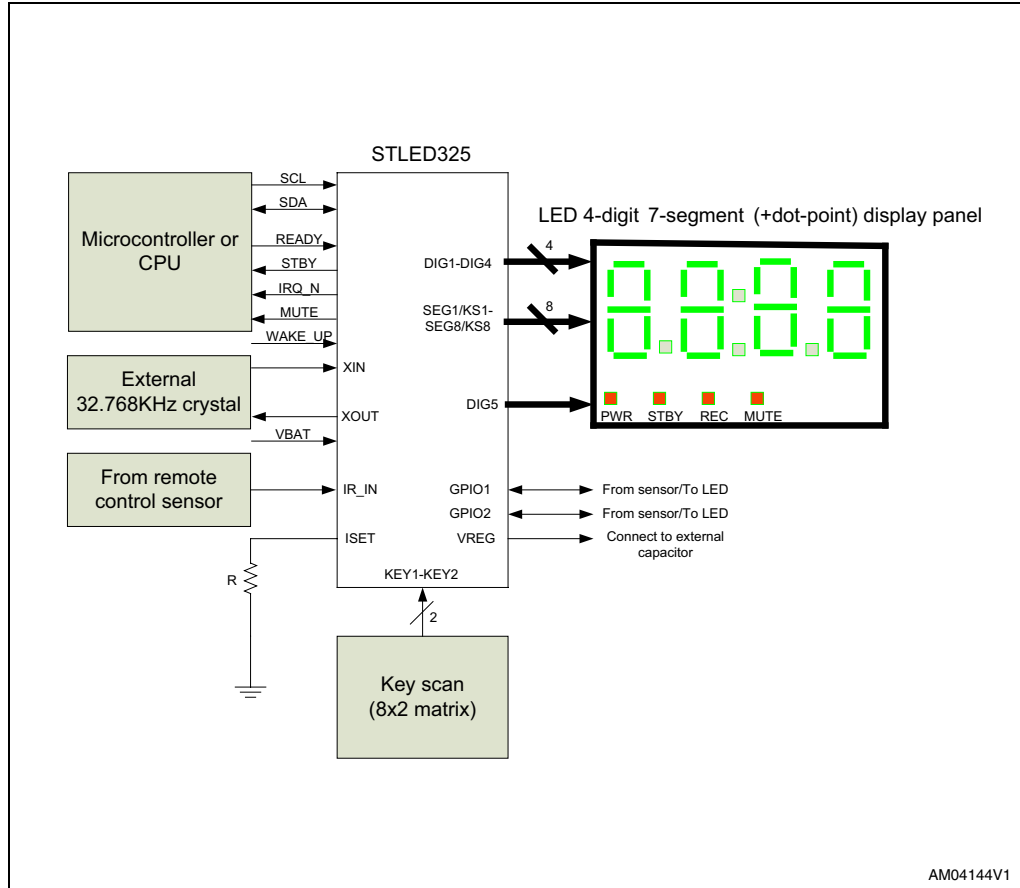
STLED325

Microcontroller or CPU

SCL
SDA
READY
STBY
IRQ_N
MUTE
WAKE_UP

External 32.768KHz crystal

XIN
XOUT
VBAT

From remote control sensor

IR_IN
ISET

R

DIG1-DIG4
4
SEG1/KS1-SEG8/KS8
8
DIG5

LED 4-digit 7-segment (+dot-point) display panel

PWR STBY REC MUTE

GPIO1
GPIO2
VREG

From sensor/To LED
From sensor/To LED
Connect to external capacitor

KEY1-KEY2
2

Key scan (8x2 matrix)

AM04144V1